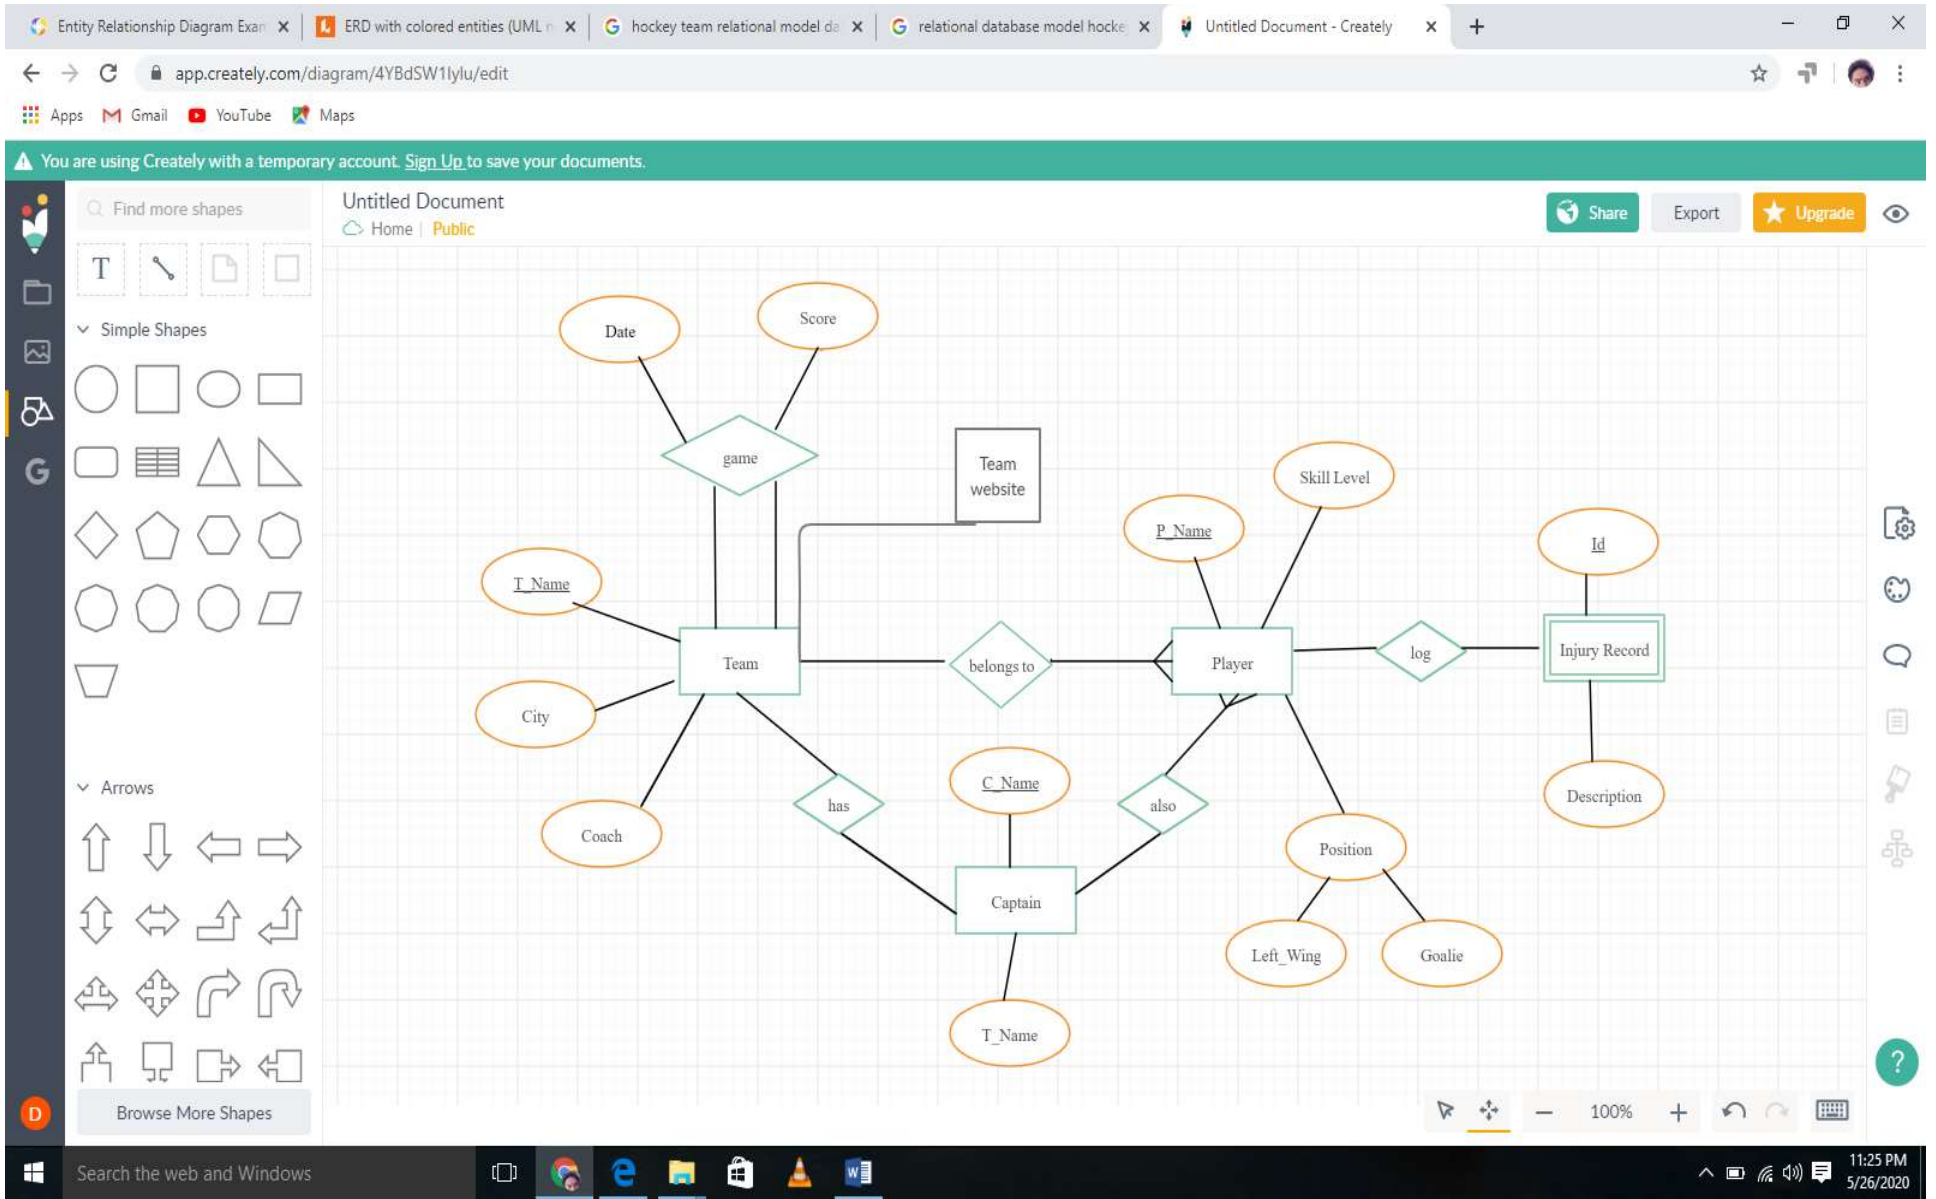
Entity Relationship Diagram Exan ×
ERD with colored entities (UML ×
hockey team relational model da ×
relational database model hocke ×
Untitled Document - Creately ×

app.creately.com/diagram/4YBdSW1lylu/edit

Apps Gmail YouTube Maps

You are using Creately with a temporary account. Sign Up to save your documents.

Find more shapes

Untitled Document
Home | Public

Share Export Upgrade

Simple Shapes

Arrows

Browse More Shapes

Date
Score
game
Team website
Skill Level
P_Name
Id
T_Name
Team
belongs to
Player
log
Injury Record
City
C_Name
has
also
Description
Coach
Position
Captain
Left_Wing
Goalie
T_Name

100%

Search the web and Windows

11:25 PM
5/26/2020